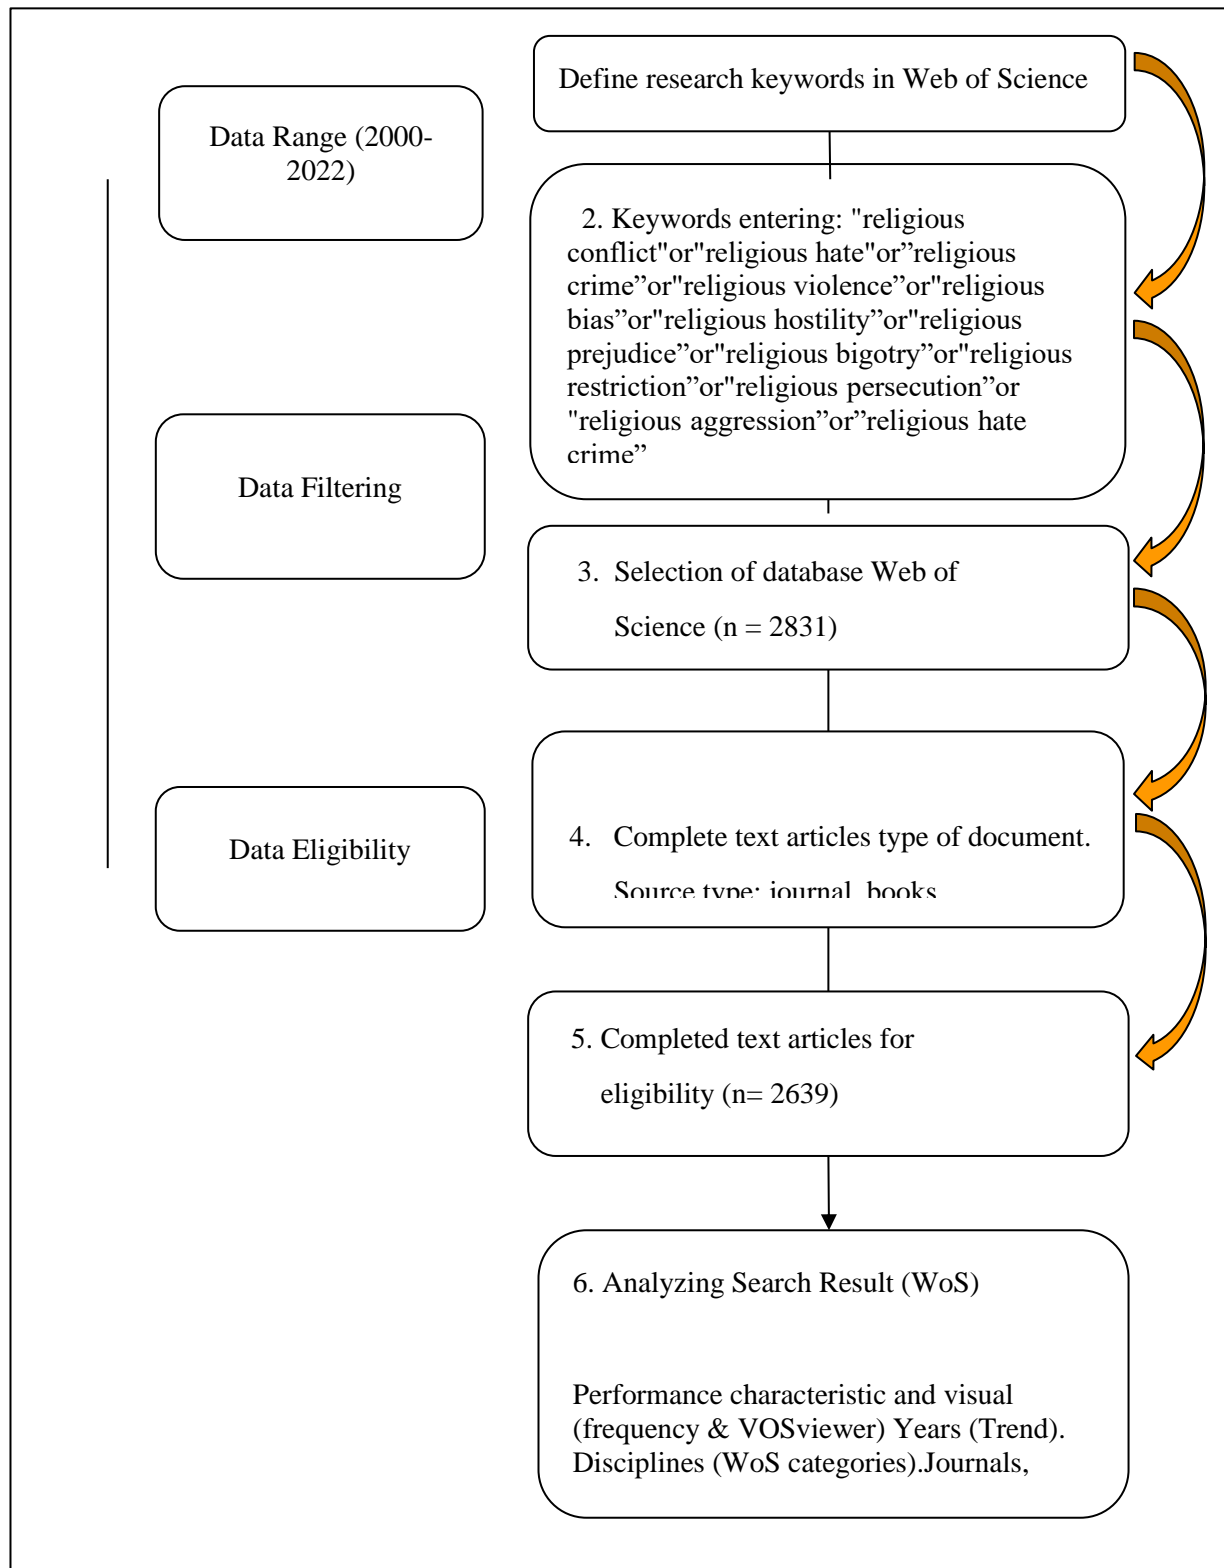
Define research keywords in Web of Science

Data Range (2000-2022)

2. Keywords entering: "religious conflict"or"religious hate"or”religious crime”or"religious violence”or"religious bias”or"religious hostility”or"religious prejudice”or"religious bigotry”or"religious restriction”or"religious persecution”or "religious aggression”or”religious hate crime”

Data Filtering

3. Selection of database Web of Science (n = 2831)

Data Eligibility

4. Complete text articles type of document. Source type: journal, books

5. Completed text articles for eligibility (n= 2639)

6. Analyzing Search Result (WoS)

Performance characteristic and visual (frequency & VOSviewer) Years (Trend). Disciplines (WoS categories).Journals,